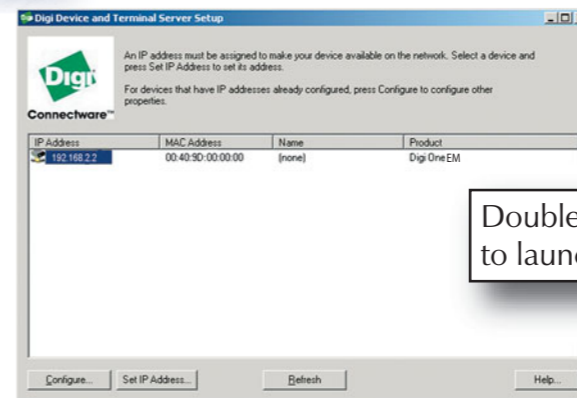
Digi Device and Terminal Server Setup

Digi
Connectware™

An IP address must be assigned to make your device available on the network. Select a device and press Set IP Address to set its address.

For devices that have IP addresses already configured, press Configure to configure other properties.

| IP Address | MAC Address | Name | Product |
|---|---|---|---|
| 192.168.2.2 | 00:40:9D:00:00:00 | (none) | Digi One EM |

Double
to laun

Configure... Set IP Address... Refresh Help...